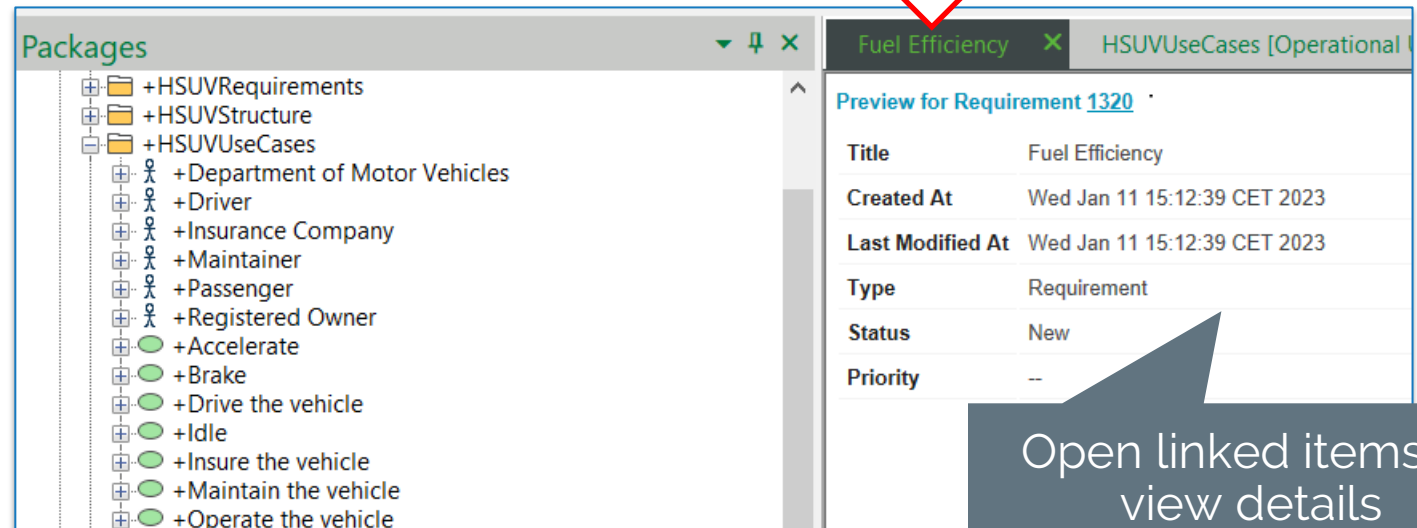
Packages

+HSUVRequirements
+HSUVStructure
+HSUVUseCases
+Department of Motor Vehicles
+Driver
+Insurance Company
+Maintainer
+Passenger
+Registered Owner
+Accelerate
+Brake
+Drive the vehicle
+Idle
+Insure the vehicle
+Maintain the vehicle
+Operate the vehicle

Fuel Efficiency
HSUVUseCases [Operational U

Preview for Requirement 1320

| | |
|---|---|
| Title | Fuel Efficiency |
| Created At | Wed Jan 11 15:12:39 CET 2023 |
| Last Modified At | Wed Jan 11 15:12:39 CET 2023 |
| Type | Requirement |
| Status | New |
| Priority | -- |

Open linked items
view details